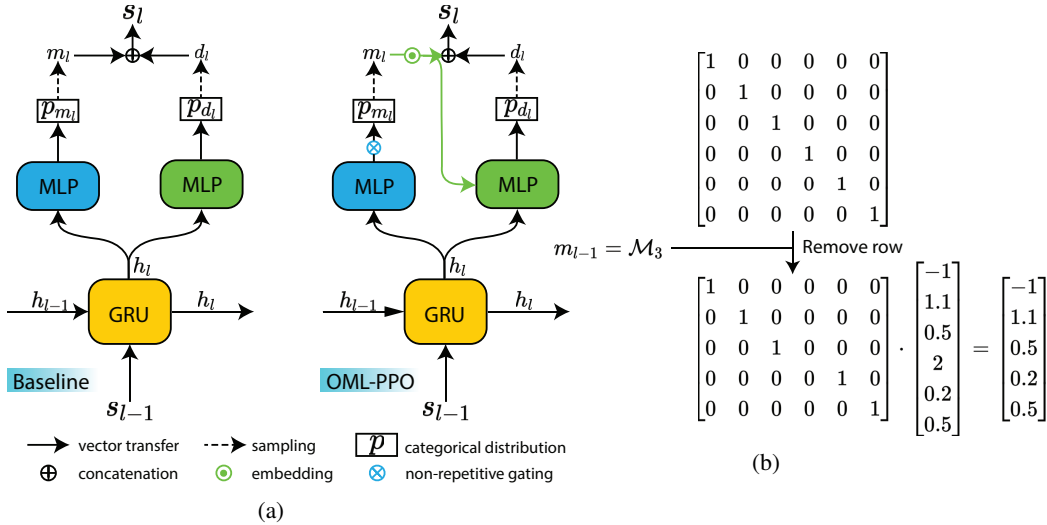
$s_l$

$m_l$ $d_l$

$p_{m_l}$ $p_{d_l}$

MLP MLP

$h_l$

$h_{l-1}$ GRU $h_l$

Baseline

$s_{l-1}$

$s_l$

$m_l$ $d_l$

$p_{m_l}$ $p_{d_l}$

MLP MLP

$h_l$

$h_{l-1}$ GRU $h_l$

OML-PPO

$s_{l-1}$

vector transfer sampling $p$ categorical distribution

concatenation embedding non-repetitive gating

(a)

$\begin{bmatrix}1&0&0&0&0&0\\0&1&0&0&0&0\\0&0&1&0&0&0\\0&0&0&1&0&0\\0&0&0&0&1&0\\0&0&0&0&0&1\end{bmatrix}$

$m_{l-1} = \mathcal{M}_3$ Remove row

$\begin{bmatrix}1&0&0&0&0&0\\0&1&0&0&0&0\\0&0&1&0&0&0\\0&0&0&0&1&0\\0&0&0&0&0&1\end{bmatrix} \cdot \begin{bmatrix}-1\\1.1\\0.5\\2\\0.2\\0.5\end{bmatrix} = \begin{bmatrix}-1\\1.1\\0.5\\0.2\\0.5\end{bmatrix}$

(b)